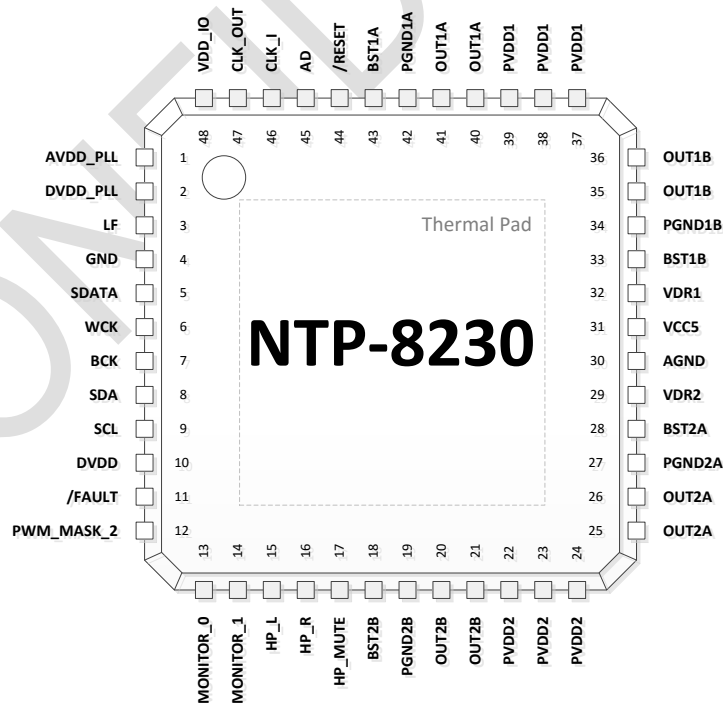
VDD_IO 48
CLK_OUT 47
CLK_I 46
AD 45
/RESET 44
BST1A 43
PGND1A 42
OUT1A 41
OUT1A 40
PVDD1 39
PVDD1 38
PVDD1 37

AVDD_PLL 1
DVDD_PLL 2
LF 3
GND 4
SDATA 5
WCK 6
BCK 7
SDA 8
SCL 9
DVDD 10
/FAULT 11
PWM_MASK_2 12

Thermal Pad

NTP-8230

36 OUT1B
35 OUT1B
34 PGND1B
33 BST1B
32 VDR1
31 VCC5
30 AGND
29 VDR2
28 BST2A
27 PGND2A
26 OUT2A
25 OUT2A

13 MONITOR_0
14 MONITOR_1
15 HP_L
16 HP_R
17 HP_MUTE
18 BST2B
19 PGND2B
20 OUT2B
21 OUT2B
22 PVDD2
23 PVDD2
24 PVDD2